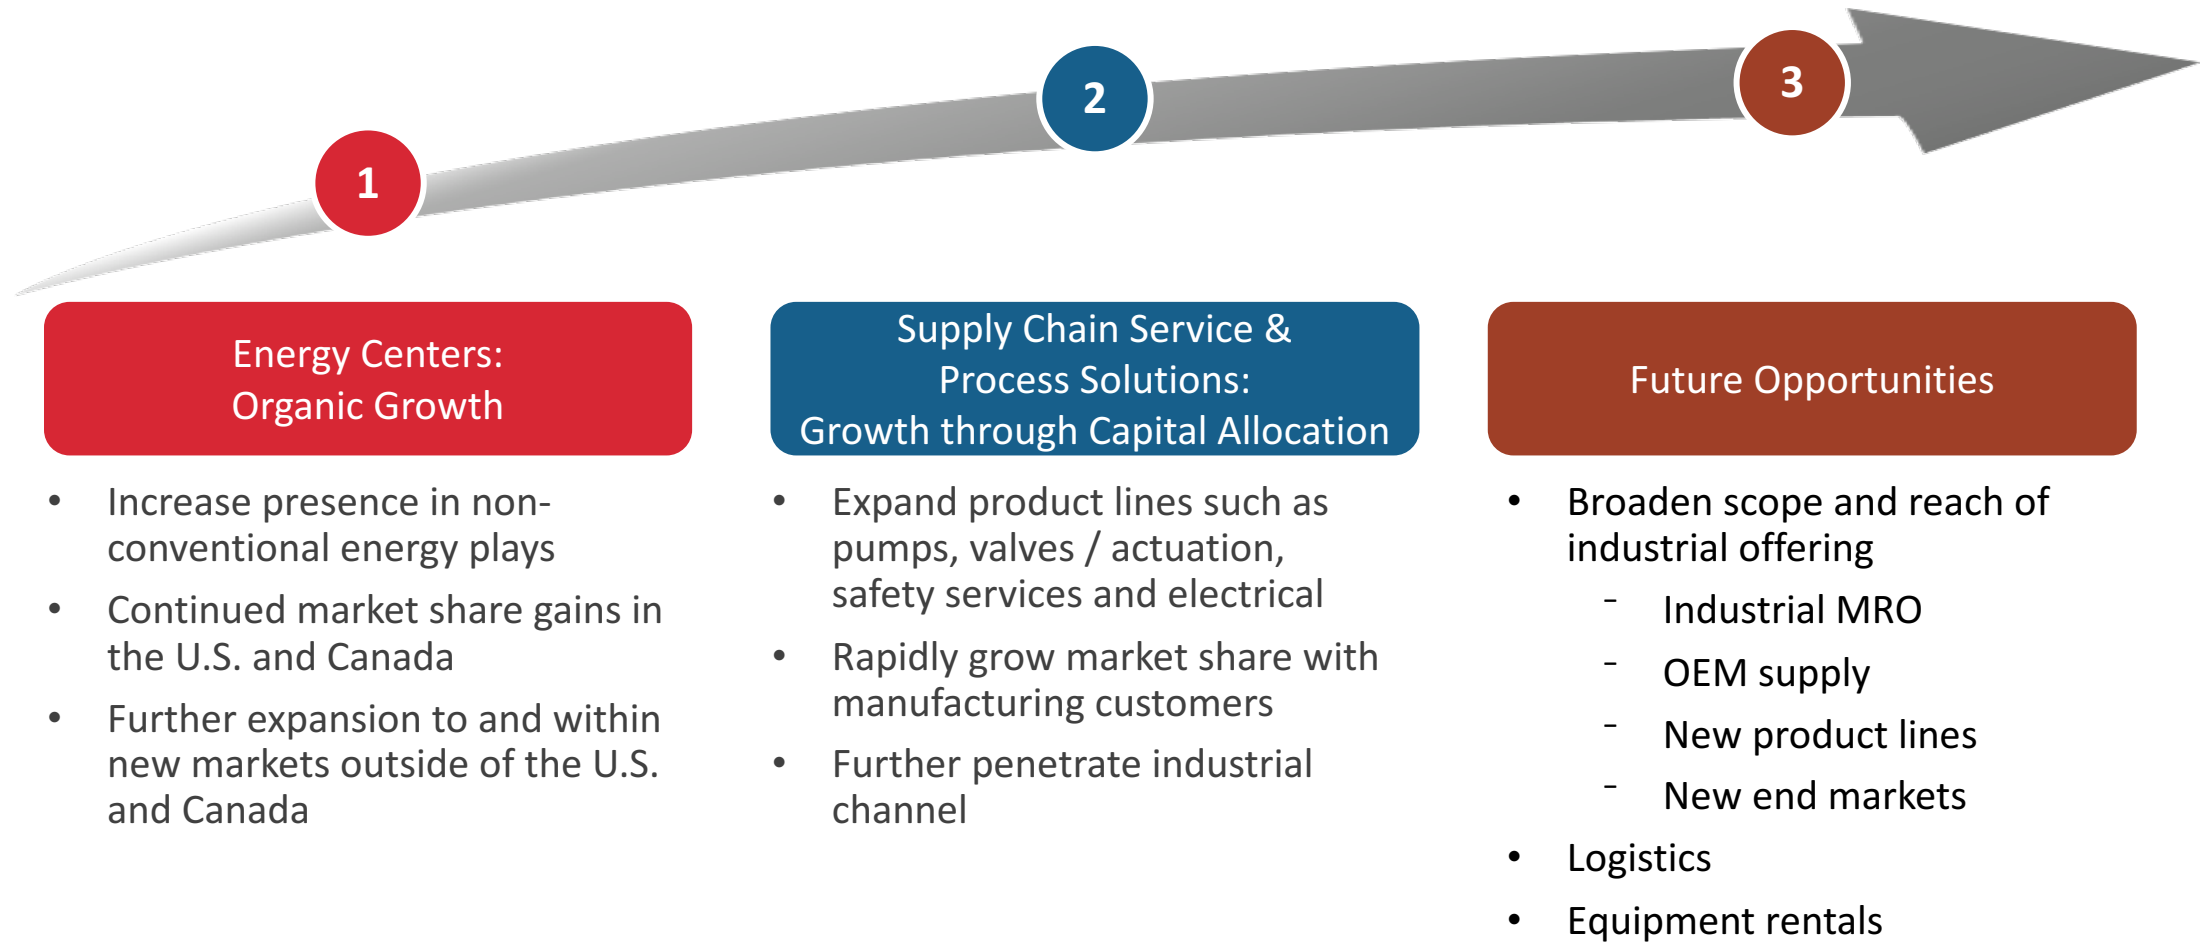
1

Energy Centers:
Organic Growth

- Increase presence in non-conventional energy plays
- Continued market share gains in the U.S. and Canada
- Further expansion to and within new markets outside of the U.S. and Canada

2

Supply Chain Service &
Process Solutions:
Growth through Capital Allocation

- Expand product lines such as pumps, valves / actuation, safety services and electrical
- Rapidly grow market share with manufacturing customers
- Further penetrate industrial channel

3

Future Opportunities

- Broaden scope and reach of industrial offering
  - Industrial MRO
  - OEM supply
  - New product lines
  - New end markets
- Logistics
- Equipment rentals